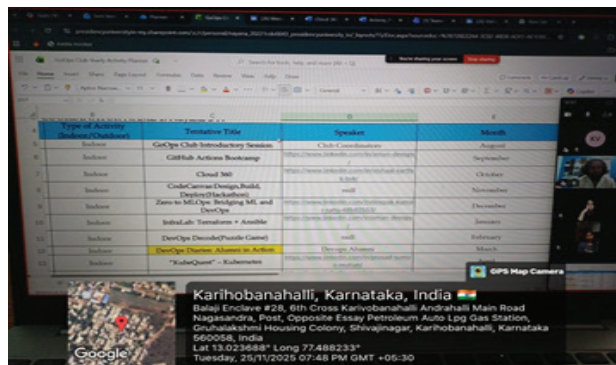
GoOps Club Yearly Activity Planner

You're sharing your screen

Stop sharing

| Type of Activity (Indoor/Outdoor) | Tentative Title | Speaker | Month |
|---|---|---|---|
| Indoor | GoOps Club Introductory Session | Club Coordinators | August |
| Indoor | GitHub Actions Bootcamp | https://www.linkedin.com/in/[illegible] | September |
| Indoor | Cloud 360 | https://www.linkedin.com/in/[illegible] | October |
| Indoor | CodeCanvas:Design,Build, Deploy(Hackathon) | null | November |
| Indoor | Zero to MLOps: Bridging ML and DevOps | https://www.linkedin.com/in/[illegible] | December |
| Indoor | InfraLab: Terraform + Ansible | https://www.linkedin.com/in/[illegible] | January |
| Indoor | DevOps Decode(Puzzle Game) | null | February |
| Indoor | DevOps Diaries: Alumni in Action | Devops Alumni | March |
| Indoor | "KubeQuest" - Kubernetes | https://www.linkedin.com/in/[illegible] | April |

GPS Map Camera

Karihobanahalli, Karnataka, India
Balaji Enclave #28, 6th Cross Karivobanahalli Andrahalli Main Road Nagasandra, Post, Opposite Essay Petroleum Auto Lpg Gas Station, Gruhalakshmi Housing Colony, Shivajinagar, Karihobanahalli, Karnataka 560058, India
Lat 13.023668° Long 77.488233°
Tuesday, 25/11/2025 07:48 PM GMT +05:30

Google